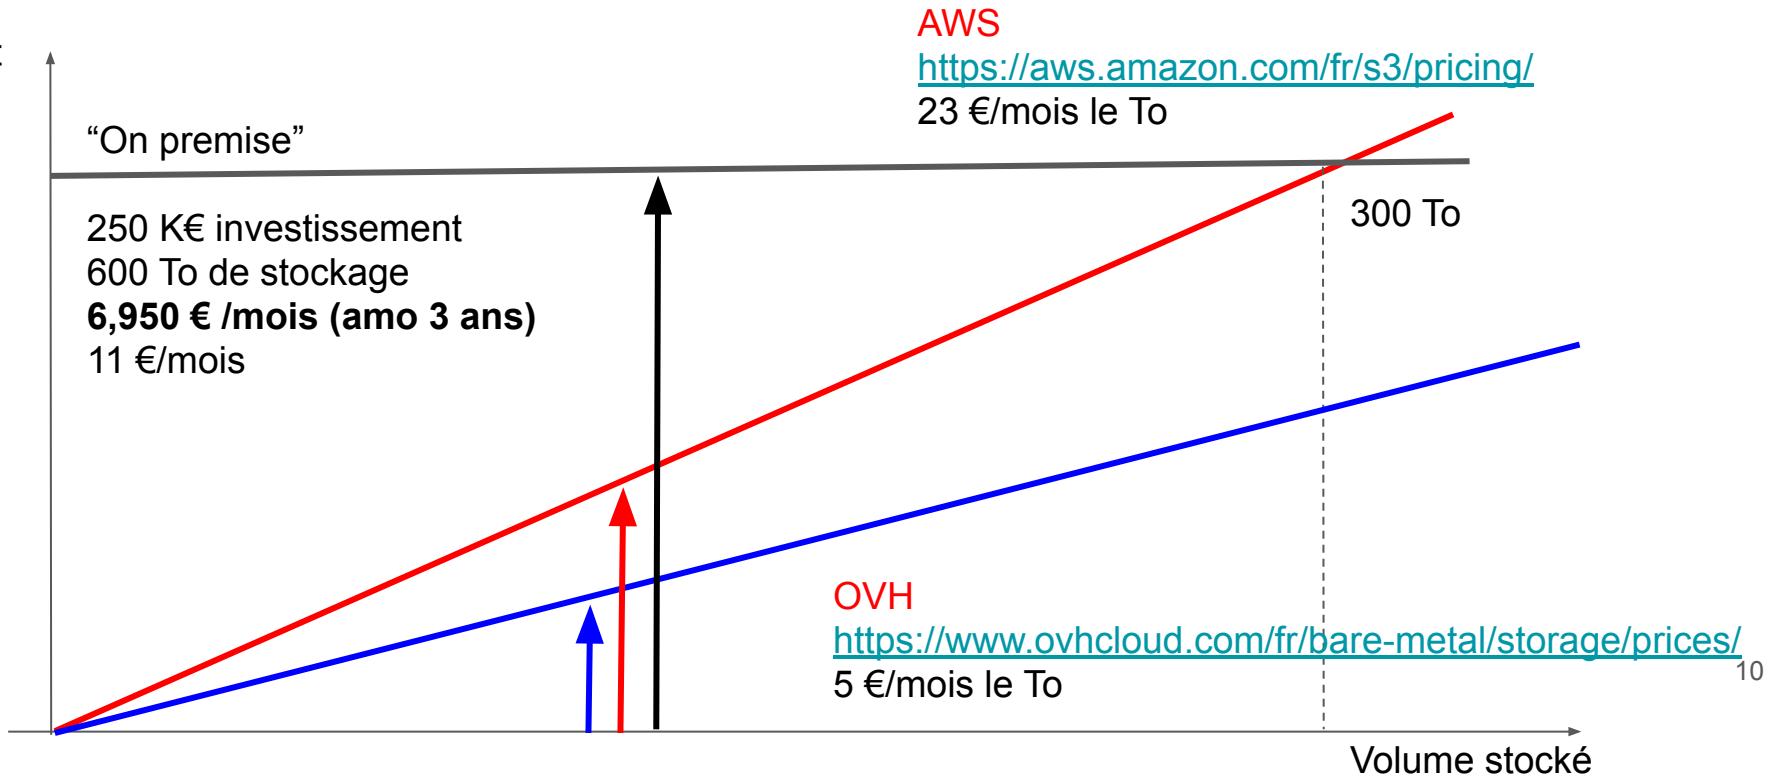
AWS
https://aws.amazon.com/fr/s3/pricing/
23 €/mois le To

"On premise"

250 K€ investissement
600 To de stockage
**6,950 € /mois (amo 3 ans)**
11 €/mois

300 To

OVH
https://www.ovhcloud.com/fr/bare-metal/storage/prices/
5 €/mois le To

10

Volume stocké